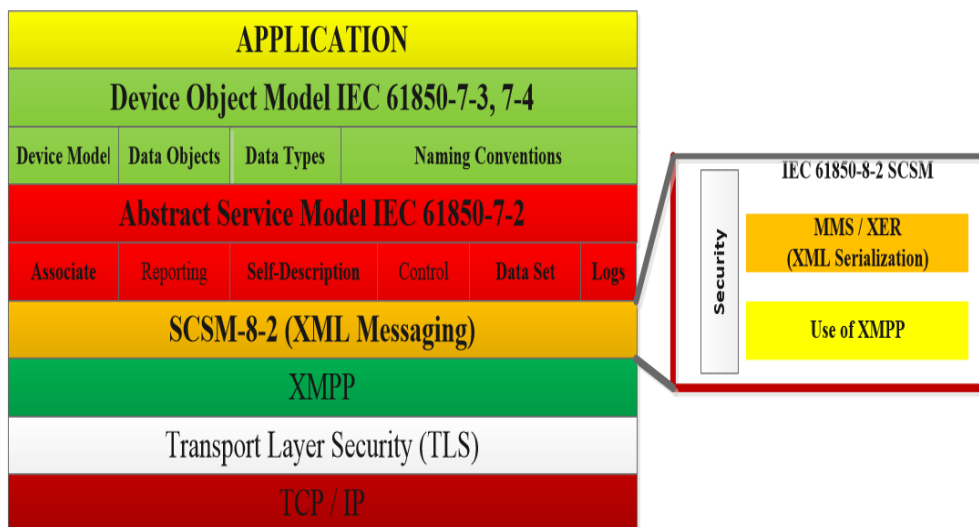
APPLICATION

Device Object Model IEC 61850-7-3, 7-4

| Device Model | Data Objects | Data Types | Naming Conventions |
|---|---|---|---|

Abstract Service Model IEC 61850-7-2

| Associate | Reporting | Self-Description | Control | Data Set | Logs |
|---|---|---|---|---|---|

SCSM-8-2 (XML Messaging)

XMPP

Transport Layer Security (TLS)

TCP / IP

IEC 61850-8-2 SCSM

Security

MMS / XER (XML Serialization)

Use of XMPP